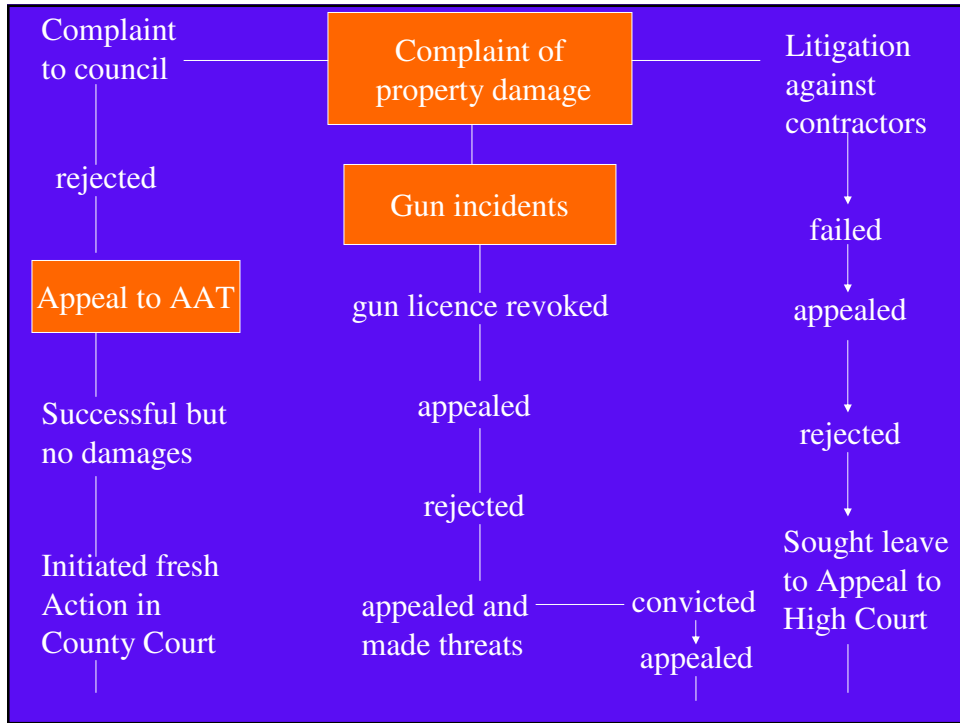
Complaint to council

Complaint of property damage

Litigation against contractors

rejected

Gun incidents

failed

Appeal to AAT

gun licence revoked

appealed

Successful but no damages

appealed

rejected

rejected

Initiated fresh Action in County Court

appealed and made threats

convicted

appealed

Sought leave to Appeal to High Court